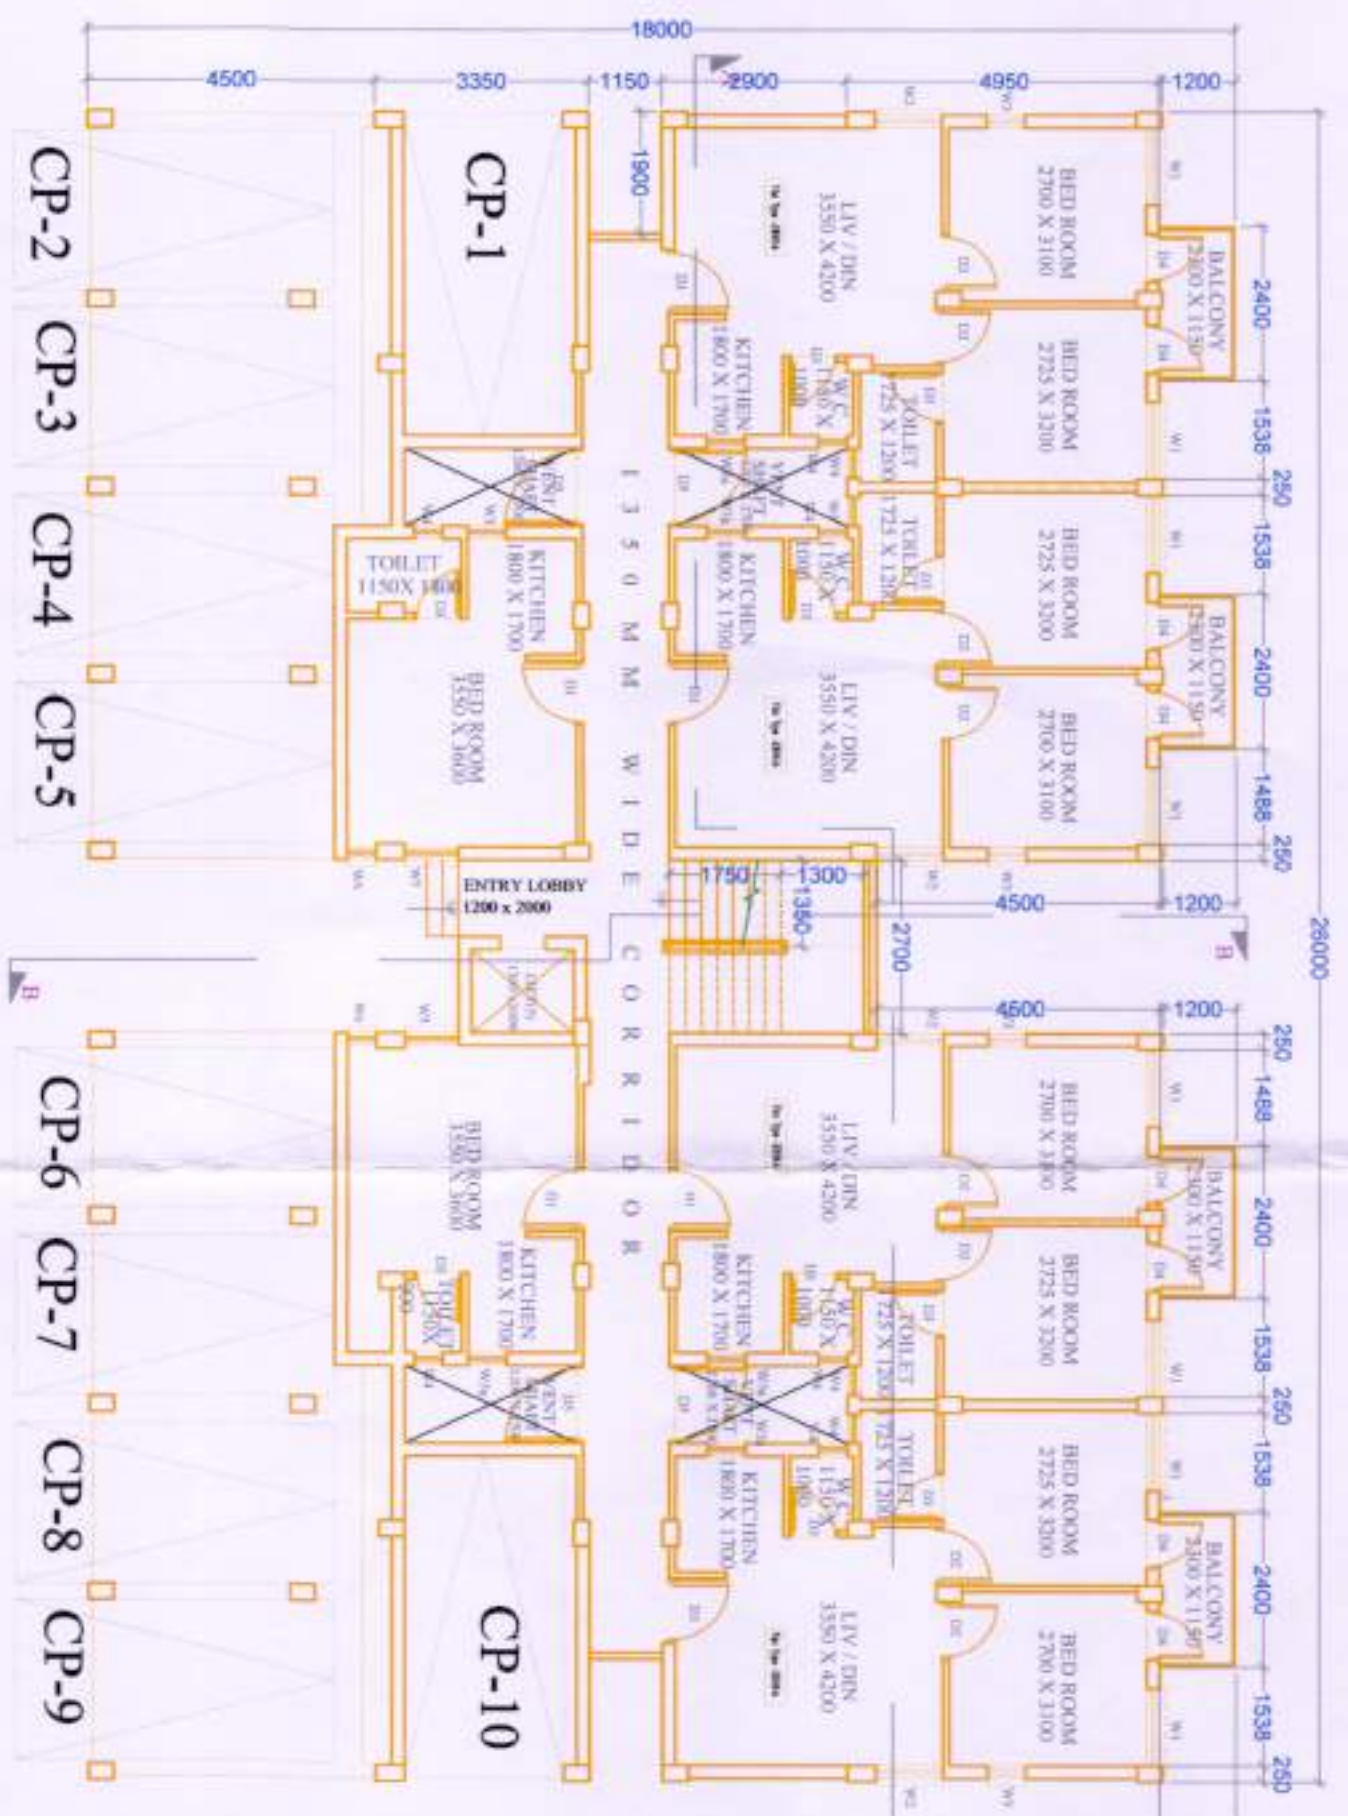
18000
4500
3350
1150
2900
4950
1200
CP-1
CP-2
CP-3
CP-4
CP-5
1900
LIV / DIN 3550 X 4200
BED ROOM 2700 X 3100
BALCONY 2300 X 1150
2400
BED ROOM 2725 X 3200
KITCHEN 1800 X 1700
W.C. 1150 X 1000
TOILET 1725 X 1200
1538
250
TOILET 1725 X 1200
W.C. 1150 X 1000
KITCHEN 1800 X 1700
BED ROOM 2725 X 3200
1538
BALCONY 2300 X 1150
2400
LIV / DIN 3550 X 4200
BED ROOM 2700 X 3100
1488
250
1 3 5 0 M M W I D E C O R R I D O R
TOILET 1150X 1800
KITCHEN 1800 X 1700
BED ROOM 3550 X 3600
ENTRY LOBBY 1200 x 2000
1750
1300
1350
2700
4500
1200
26000
B
B
4500
1200
250
1488
BED ROOM 2700 X 3100
LIV / DIN 3550 X 4200
BALCONY 2300 X 1150
2400
BED ROOM 3550 X 3600
KITCHEN 1800 X 1700
KITCHEN 1800 X 1700
W.C. 1150 X 1000
TOILET 1725 X 1200
BED ROOM 2725 X 3200
1538
250
TOILET 1150 X
TOILET 1725 X 1200
W.C. 1150 X 1000
KITCHEN 1800 X 1700
BED ROOM 2725 X 3200
1538
BALCONY 2300 X 1150
2400
LIV / DIN 3550 X 4200
BED ROOM 2700 X 3100
1538
250
CP-6
CP-7
CP-8
CP-9
CP-10